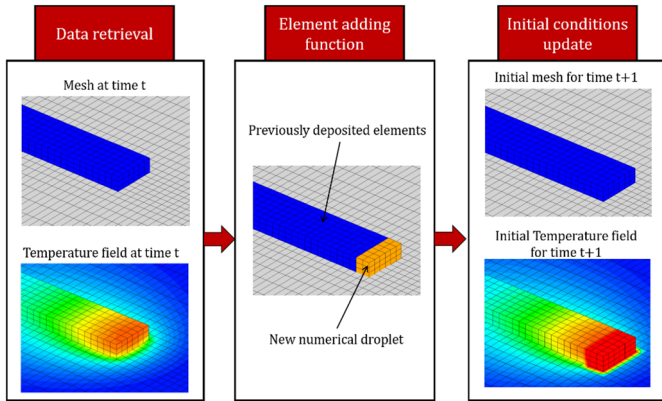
Data retrieval

Mesh at time t

Temperature field at time t

Element adding function

Previously deposited elements

New numerical droplet

Initial conditions update

Initial mesh for time t+1

Initial Temperature field for time t+1